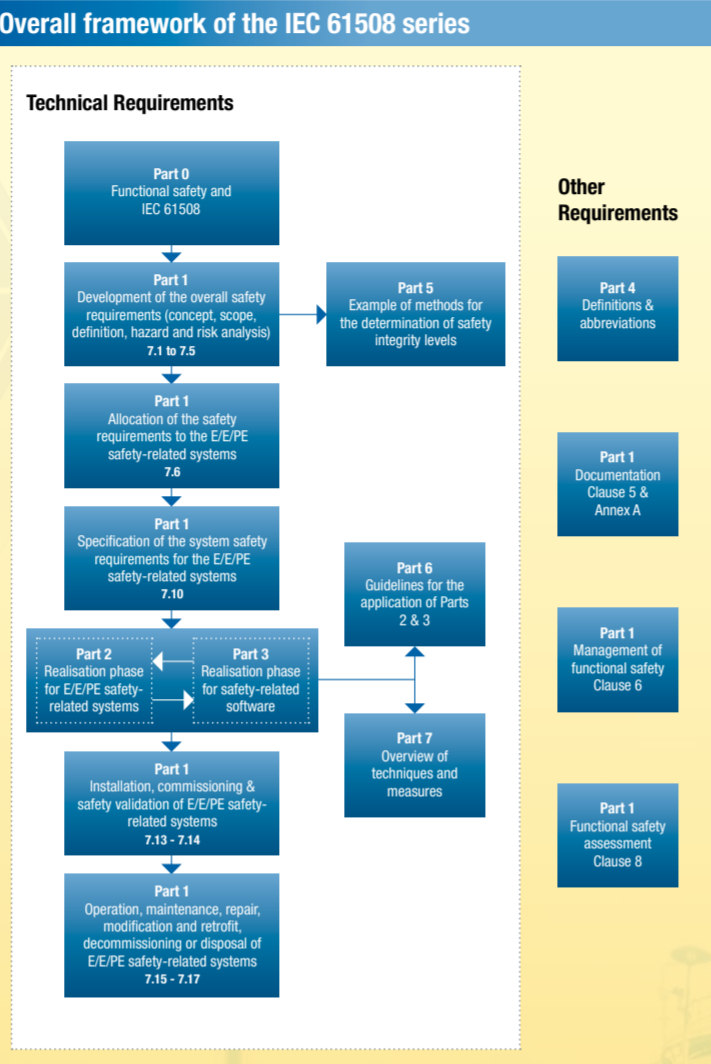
Overall framework of the IEC 61508 series

Technical Requirements

Part 0
Functional safety and IEC 61508

Part 1
Development of the overall safety requirements (concept, scope, definition, hazard and risk analysis)
7.1 to 7.5

Part 5
Example of methods for the determination of safety integrity levels

Part 1
Allocation of the safety requirements to the E/E/PE safety-related systems
7.6

Part 1
Specification of the system safety requirements for the E/E/PE safety-related systems
7.10

Part 6
Guidelines for the application of Parts 2 & 3

Part 2
Realisation phase for E/E/PE safety-related systems

Part 3
Realisation phase for safety-related software

Part 7
Overview of techniques and measures

Part 1
Installation, commissioning & safety validation of E/E/PE safety-related systems
7.13 - 7.14

Part 1
Operation, maintenance, repair, modification and retrofit, decommissioning or disposal of E/E/PE safety-related systems
7.15 - 7.17

Other Requirements

Part 4
Definitions & abbreviations

Part 1
Documentation
Clause 5 & Annex A

Part 1
Management of functional safety
Clause 6

Part 1
Functional safety assessment
Clause 8